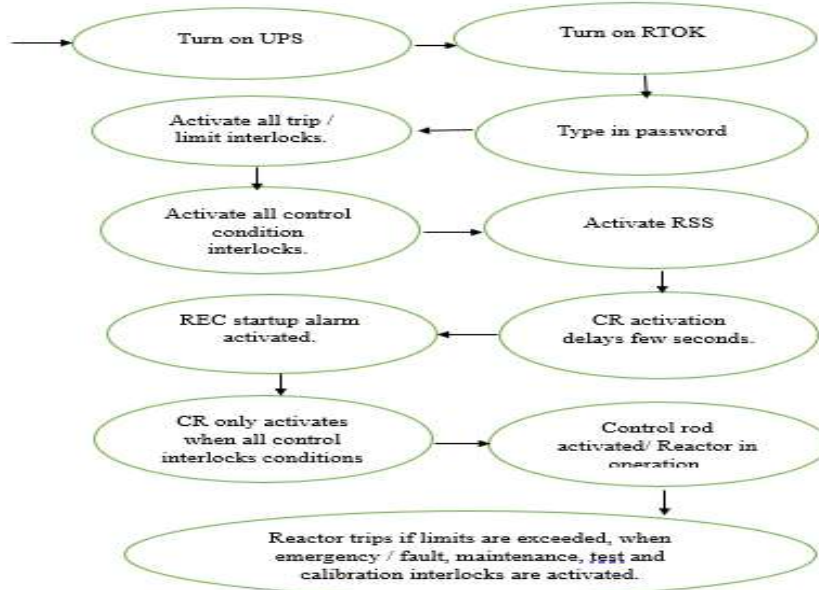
Turn on UPS

Turn on RTOK

Type in password

Activate all trip / limit interlocks.

Activate all control condition interlocks.

Activate RSS

CR activation delays few seconds.

REC startup alarm activated.

CR only activates when all control interlocks conditions

Control rod activated/ Reactor in operation

Reactor trips if limits are exceeded, when emergency / fault, maintenance, test and calibration interlocks are activated.